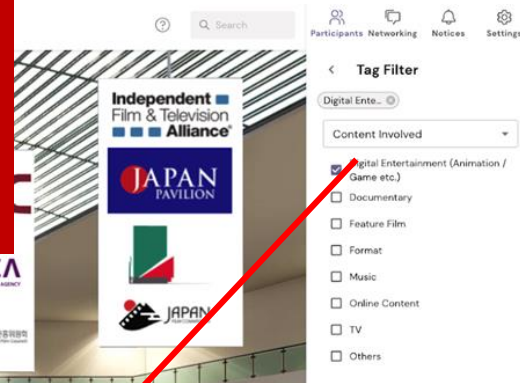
Search

Participants Networking Notices Settings

Tag Filter

Digital Ente...

Content Involved

Digital Entertainment (Animation / Game etc.)

Documentary

Feature Film

Format

Music

Online Content

TV

Others

Independent Film & Television Alliance

JAPAN PAVILION

JAPAN

AGENCY